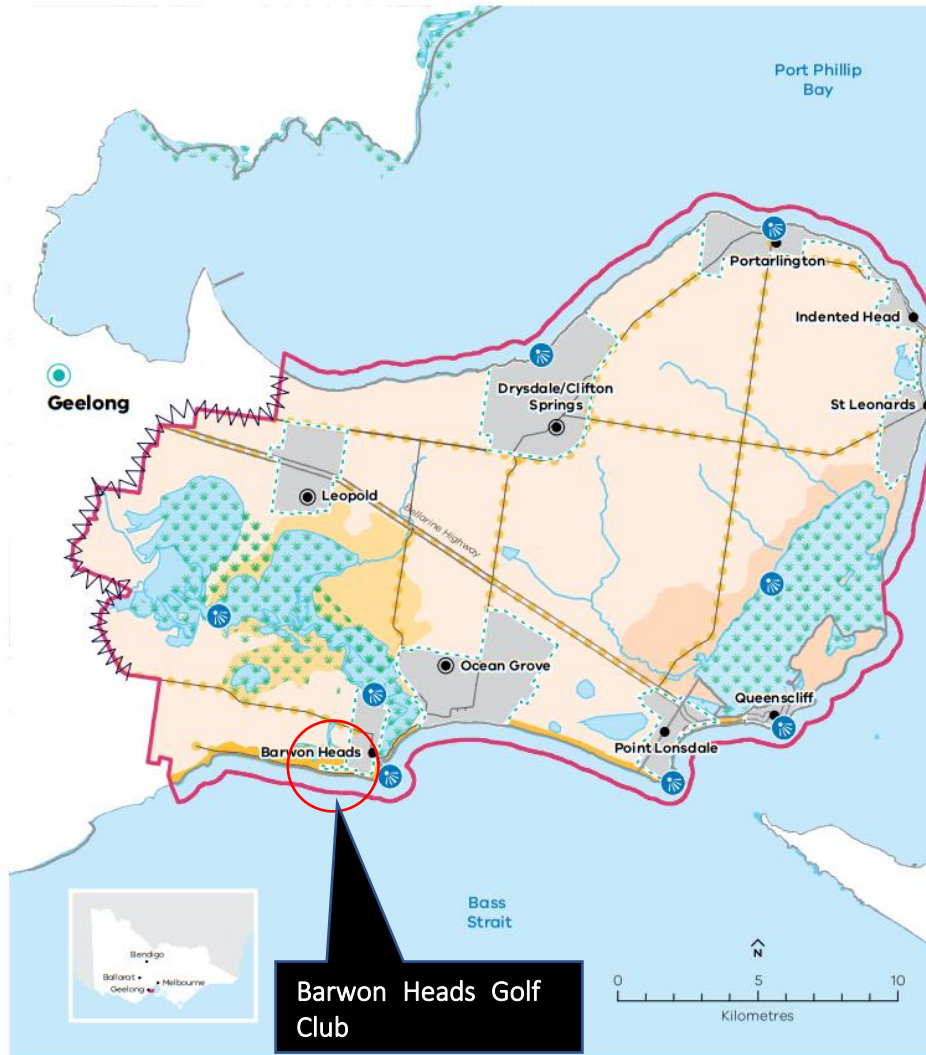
Port Phillip Bay

Portarlington

Indented Head

Drysdale/Clifton Springs

St Leonards

Geelong

Leopold

Bellarine Highway

Ocean Grove

Queenscliff

Barwon Heads

Point Lonsdale

Bass Strait

Bendigo
Ballarat
Melbourne
Geelong

Barwon Heads Golf Club

N

0 5 10
Kilometres